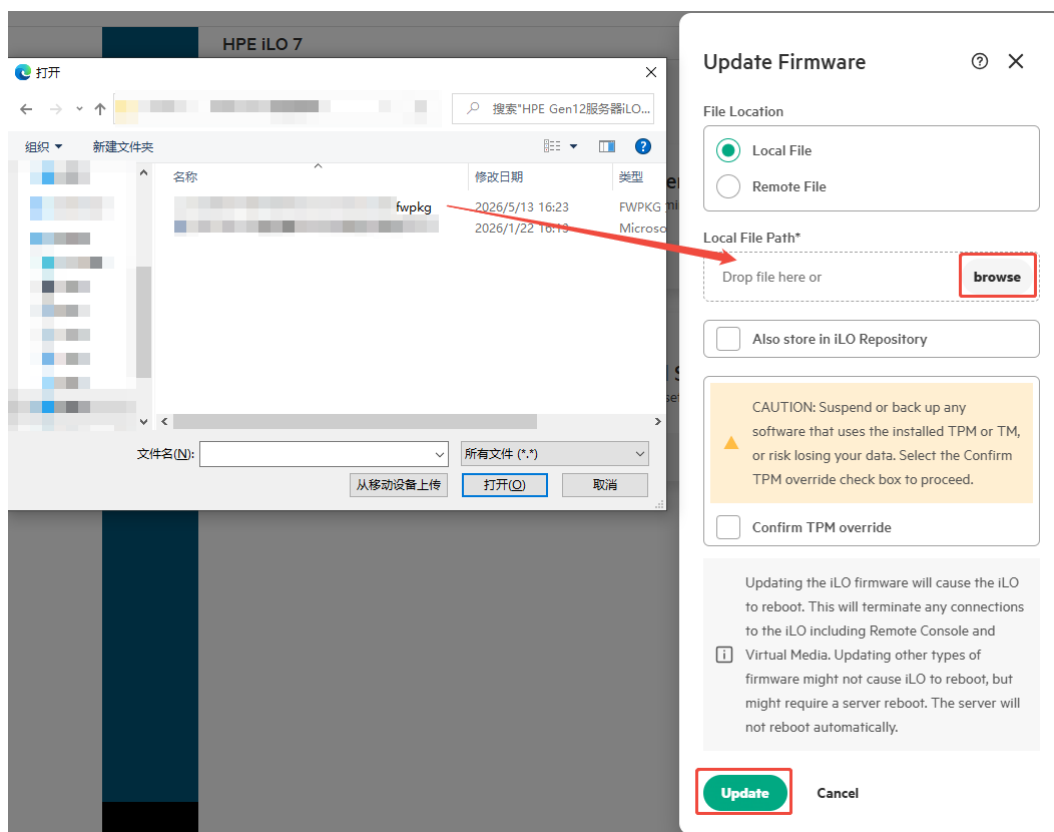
HPE iLO 7

打开

搜索"HPE Gen12服务器iLO...

组织 ▾
新建文件夹

名称
修改日期
类型

fwpkg
2026/5/13 16:23
FWPKG
2026/1/22 16:19
Microso

文件名(N):
所有文件 (*.*)
从移动设备上传
打开(O)
取消

Update Firmware

File Location
Local File
Remote File

Local File Path*
Drop file here or
browse

Also store in iLO Repository

CAUTION: Suspend or back up any software that uses the installed TPM or TM, or risk losing your data. Select the Confirm TPM override check box to proceed.

Confirm TPM override

Updating the iLO firmware will cause the iLO to reboot. This will terminate any connections to the iLO including Remote Console and Virtual Media. Updating other types of firmware might not cause iLO to reboot, but might require a server reboot. The server will not reboot automatically.

Update
Cancel